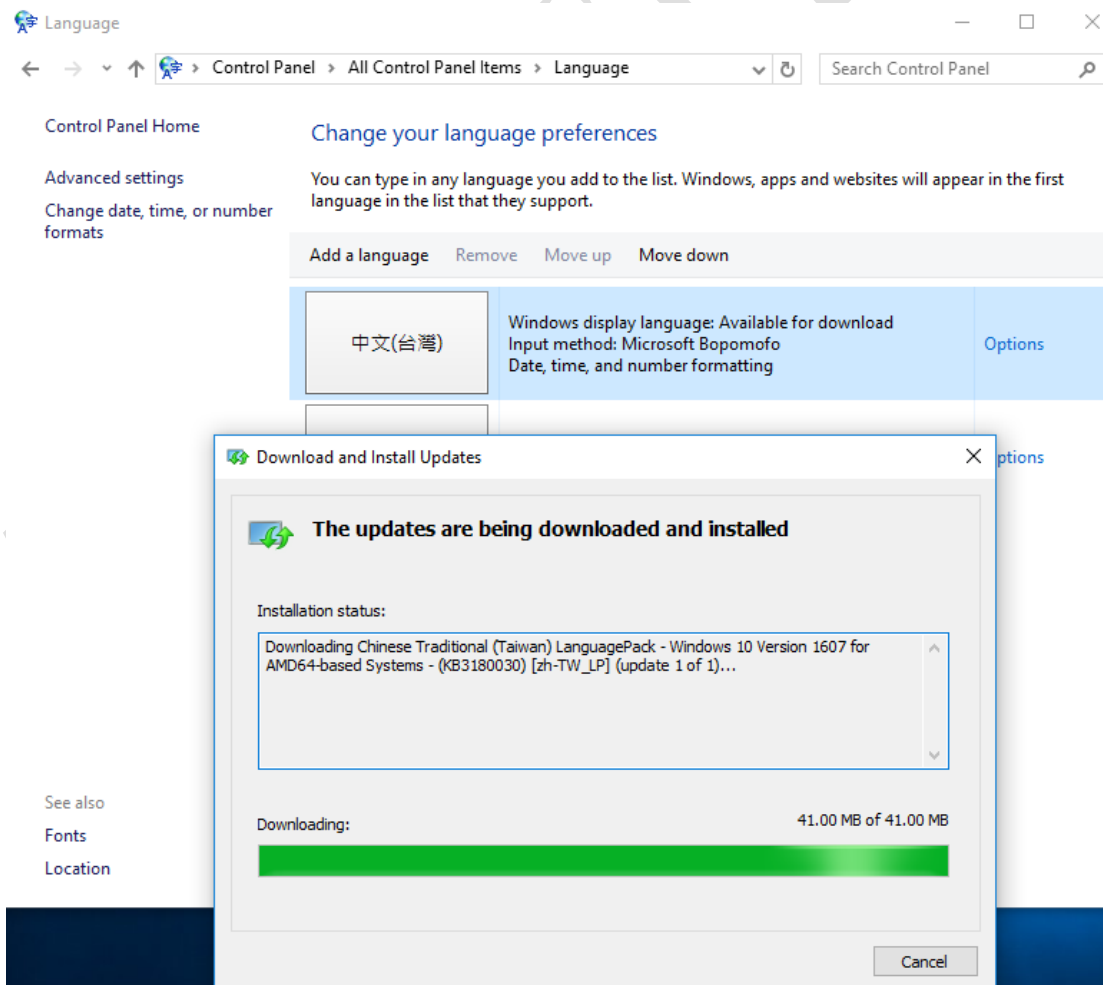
Language

Control Panel > All Control Panel Items > Language

Search Control Panel

Control Panel Home

Advanced settings

Change date, time, or number formats

Change your language preferences

You can type in any language you add to the list. Windows, apps and websites will appear in the first language in the list that they support.

Add a language Remove Move up Move down

中文(台灣)

Windows display language: Available for download
Input method: Microsoft Bopomofo
Date, time, and number formatting

Options

Options

Download and Install Updates

The updates are being downloaded and installed

Installation status:

Downloading Chinese Traditional (Taiwan) LanguagePack - Windows 10 Version 1607 for AMD64-based Systems - (KB3180030) [zh-TW_LP] (update 1 of 1)...

Downloading:

41.00 MB of 41.00 MB

Cancel

See also

Fonts

Location